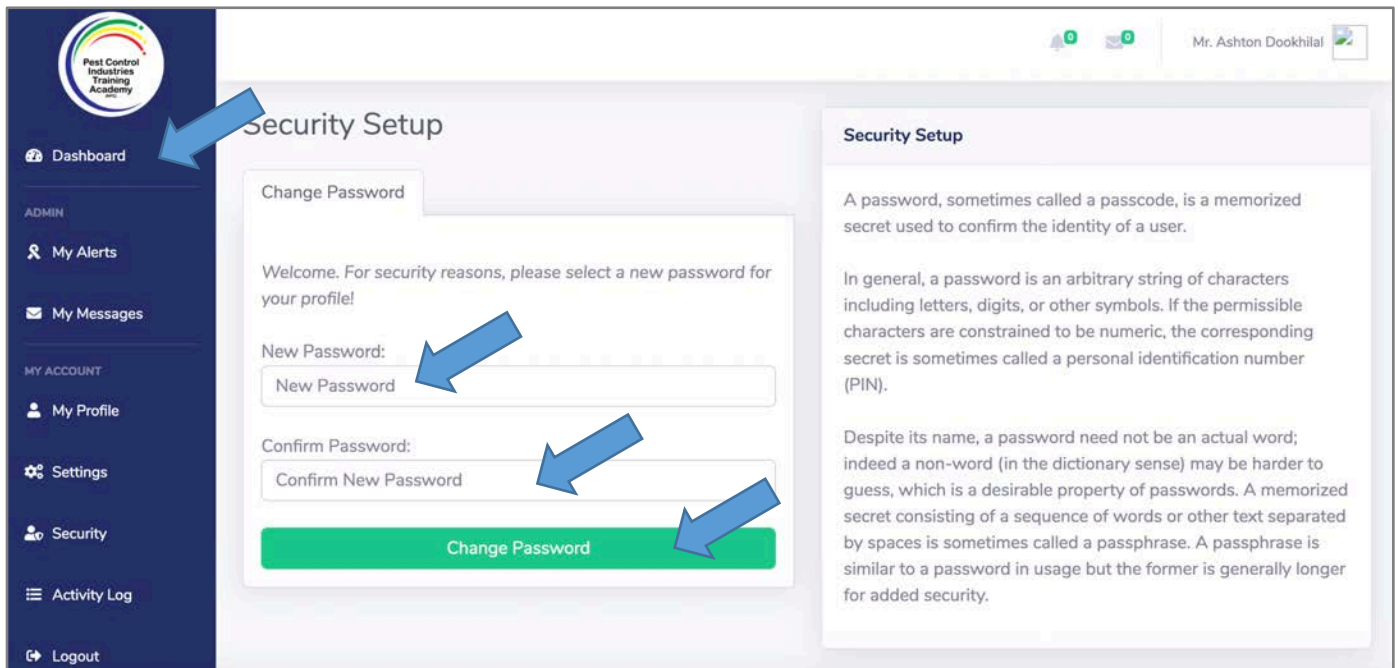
Pest Control Industries Training Academy

Dashboard

ADMIN

My Alerts

My Messages

MY ACCOUNT

My Profile

Settings

Security

Activity Log

Logout

0 0 Mr. Ashton Dookhilal

Security Setup

Change Password

Welcome. For security reasons, please select a new password for your profile!

New Password:

New Password

Confirm Password:

Confirm New Password

Change Password

Security Setup

A password, sometimes called a passcode, is a memorized secret used to confirm the identity of a user.

In general, a password is an arbitrary string of characters including letters, digits, or other symbols. If the permissible characters are constrained to be numeric, the corresponding secret is sometimes called a personal identification number (PIN).

Despite its name, a password need not be an actual word; indeed a non-word (in the dictionary sense) may be harder to guess, which is a desirable property of passwords. A memorized secret consisting of a sequence of words or other text separated by spaces is sometimes called a passphrase. A passphrase is similar to a password in usage but the former is generally longer for added security.